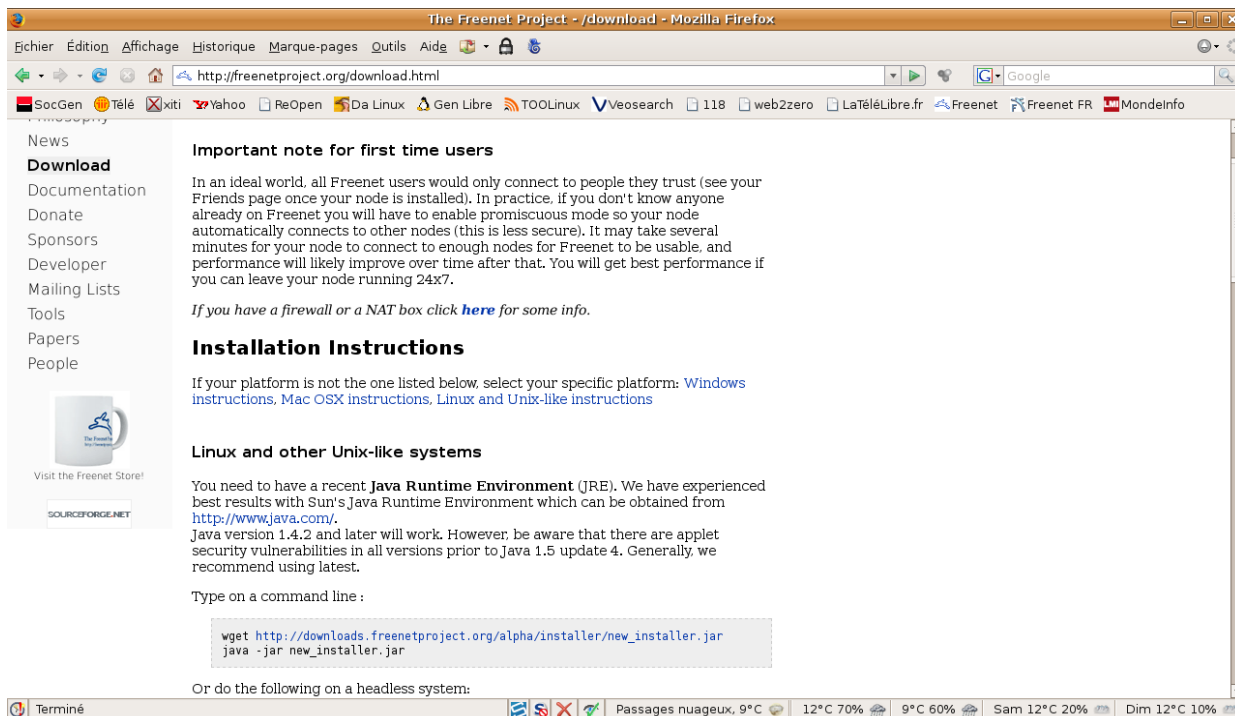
The Freenet Project - /download - Mozilla Firefox

Fichier Édition Affichage Historique Marque-pages Outils Aide

http://freenetproject.org/download.html

Google

SocGen Télé xiti Yahoo ReOpen Da Linux Gen Libre TOOLinux Veosearch 118 web2zero LaTéléLibre.fr Freenet Freenet FR MondeInfo

News
Download
Documentation
Donate
Sponsors
Developer
Mailing Lists
Tools
Papers
People

Visit the Freenet Store!

SOURCEFORGE.NET

Important note for first time users

In an ideal world, all Freenet users would only connect to people they trust (see your Friends page once your node is installed). In practice, if you don't know anyone already on Freenet you will have to enable promiscuous mode so your node automatically connects to other nodes (this is less secure). It may take several minutes for your node to connect to enough nodes for Freenet to be usable, and performance will likely improve over time after that. You will get best performance if you can leave your node running 24x7.

If you have a firewall or a NAT box click **here** for some info.

Installation Instructions

If your platform is not the one listed below, select your specific platform: Windows instructions, Mac OSX instructions, Linux and Unix-like instructions

Linux and other Unix-like systems

You need to have a recent **Java Runtime Environment** (JRE). We have experienced best results with Sun's Java Runtime Environment which can be obtained from http://www.java.com/.
Java version 1.4.2 and later will work. However, be aware that there are applet security vulnerabilities in all versions prior to Java 1.5 update 4. Generally, we recommend using latest.

Type on a command line :

wget http://downloads.freenetproject.org/alpha/installer/new_installer.jar
java -jar new_installer.jar

Or do the following on a headless system:

Terminé

Passages nuageux, 9°C 12°C 70% 9°C 60% Sam 12°C 20% Dim 12°C 10%